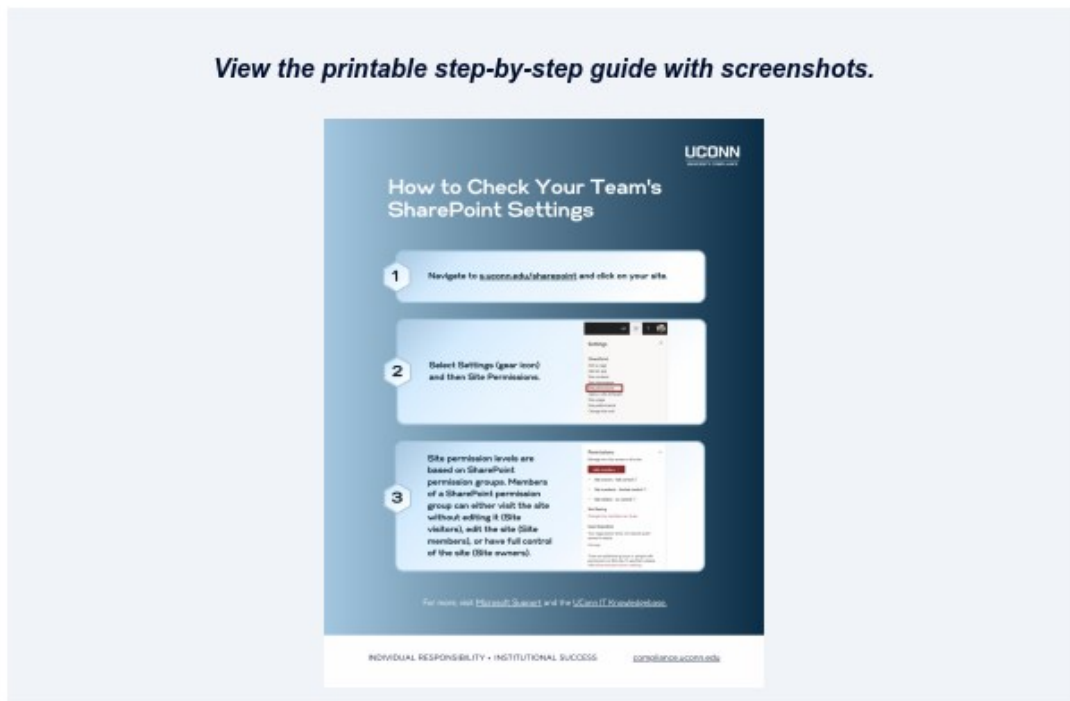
View the printable step-by-step guide with screenshots.

UCONN
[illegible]

How to Check Your Team's SharePoint Settings

1 Navigate to s.uconn.edu/sharepoint and click on your site.

2 Select Settings (gear icon) and then Site Permissions.

Settings
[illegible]

3 Site permission levels are based on SharePoint permission groups. Members of a SharePoint permission group can either visit the site without editing it (Site visitors), edit the site (Site members), or have full control of the site (Site owners).

Permissions
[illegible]

For more, visit Microsoft Support and the UConn IT Knowledgebase.

INDIVIDUAL RESPONSIBILITY • INSTITUTIONAL SUCCESS compliance.uconn.edu